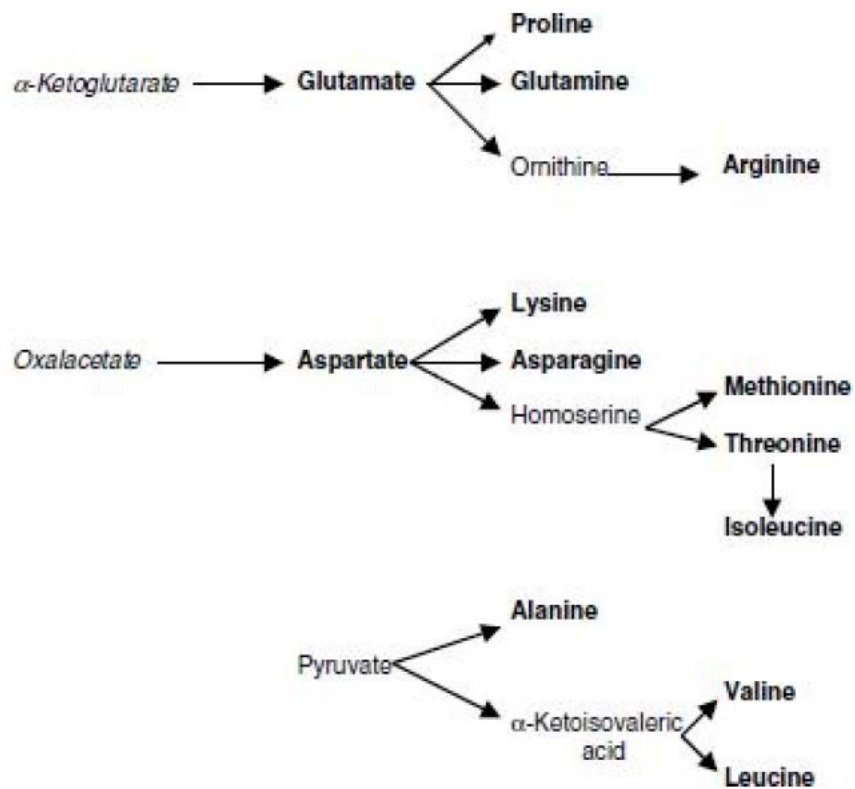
Proline

$\alpha$-Ketoglutarate Glutamate Glutamine

Ornithine Arginine

Lysine

Oxalacetate Aspartate Asparagine

Methionine

Homoserine

Threonine

Isoleucine

Alanine

Pyruvate

Valine

$\alpha$-Ketoisovaleric acid

Leucine